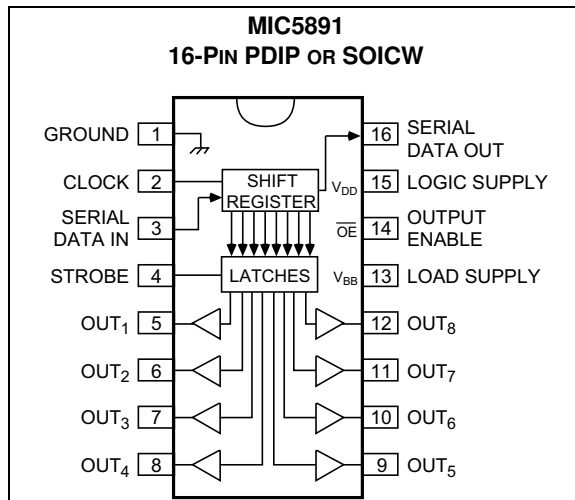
MIC5891
16-PIN PDIP OR SOICW

GROUND 1
CLOCK 2
SERIAL DATA IN 3
STROBE 4
OUT$_1$ 5
OUT$_2$ 6
OUT$_3$ 7
OUT$_4$ 8

SHIFT REGISTER
LATCHES
$V_{DD}$
$\overline{OE}$
$V_{BB}$

16 SERIAL DATA OUT
15 LOGIC SUPPLY
14 OUTPUT ENABLE
13 LOAD SUPPLY
12 OUT$_8$
11 OUT$_7$
10 OUT$_6$
9 OUT$_5$